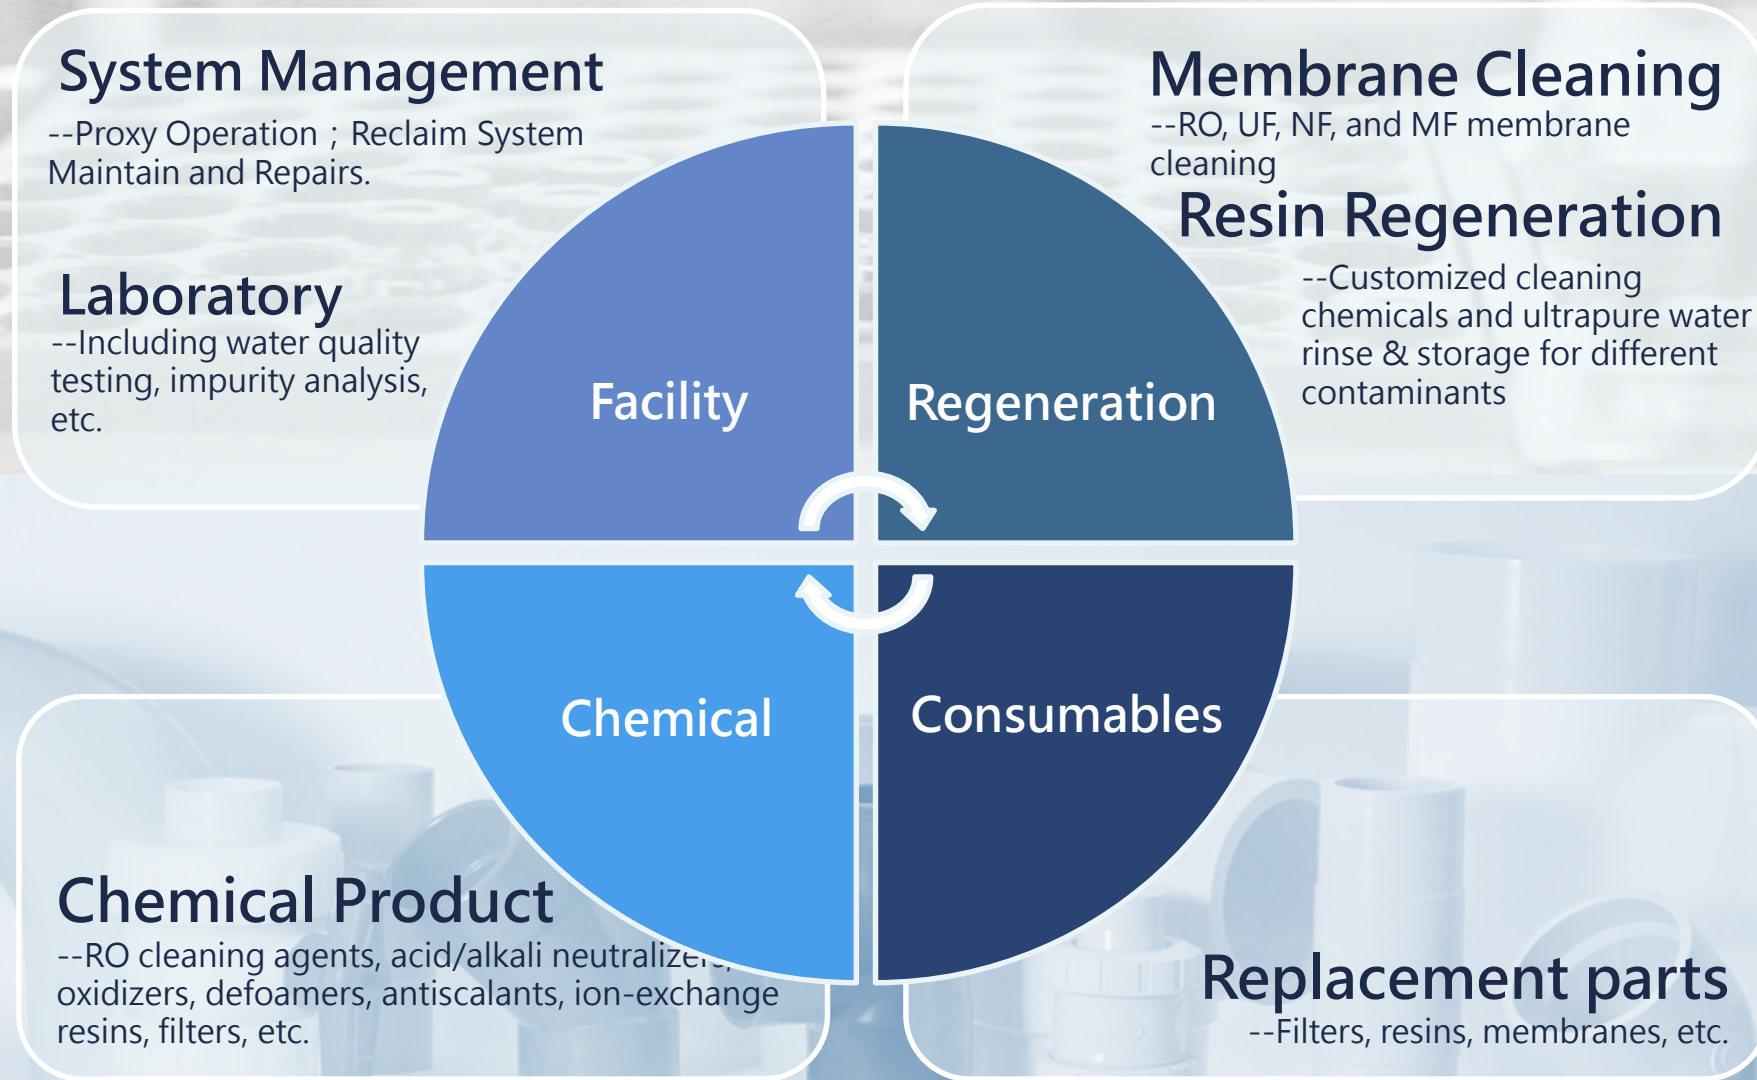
System Management
--Proxy Operation；Reclaim System Maintain and Repairs.

Laboratory
--Including water quality testing, impurity analysis, etc.

Membrane Cleaning
--RO, UF, NF, and MF membrane cleaning

Resin Regeneration
--Customized cleaning chemicals and ultrapure water rinse & storage for different contaminants

Facility

Regeneration

Chemical

Consumables

Chemical Product
--RO cleaning agents, acid/alkali neutralizer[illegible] oxidizers, defoamers, antiscalants, ion-exchange resins, filters, etc.

Replacement parts
--Filters, resins, membranes, etc.